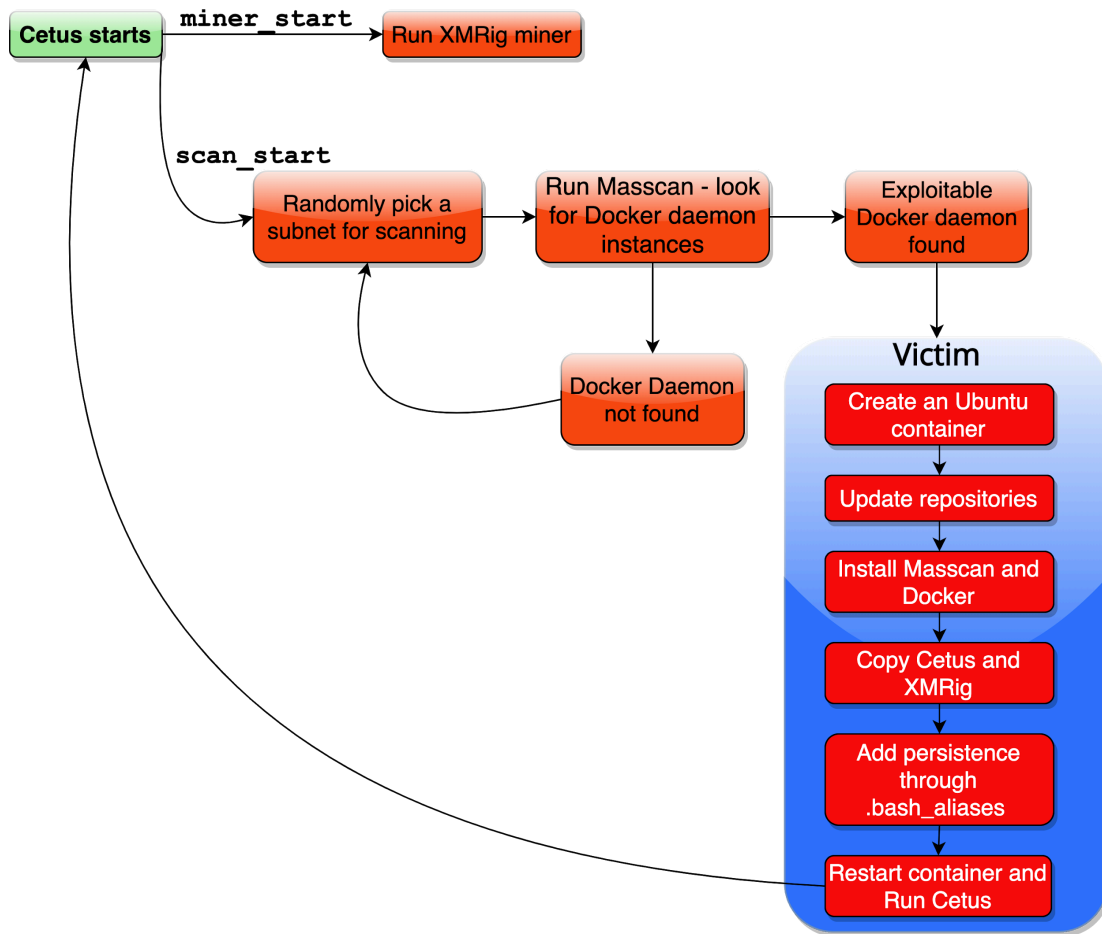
Cetus starts

miner_start

Run XMRig miner

scan_start

Randomly pick a subnet for scanning

Run Masscan - look for Docker daemon instances

Exploitable Docker daemon found

Docker Daemon not found

Victim

Create an Ubuntu container

Update repositories

Install Masscan and Docker

Copy Cetus and XMRig

Add persistence through .bash_aliases

Restart container and Run Cetus